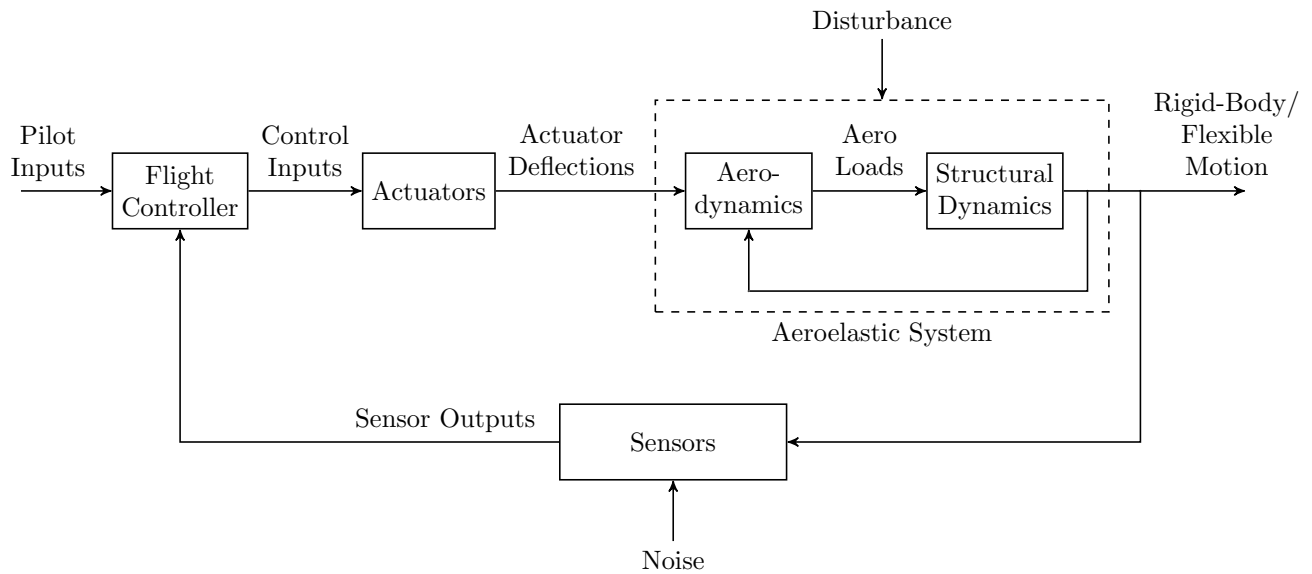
Disturbance

Pilot Inputs

Flight Controller

Control Inputs

Actuators

Actuator Deflections

Aerodynamics

Aero Loads

Structural Dynamics

Rigid-Body/ Flexible Motion

Aeroelastic System

Sensor Outputs

Sensors

Noise